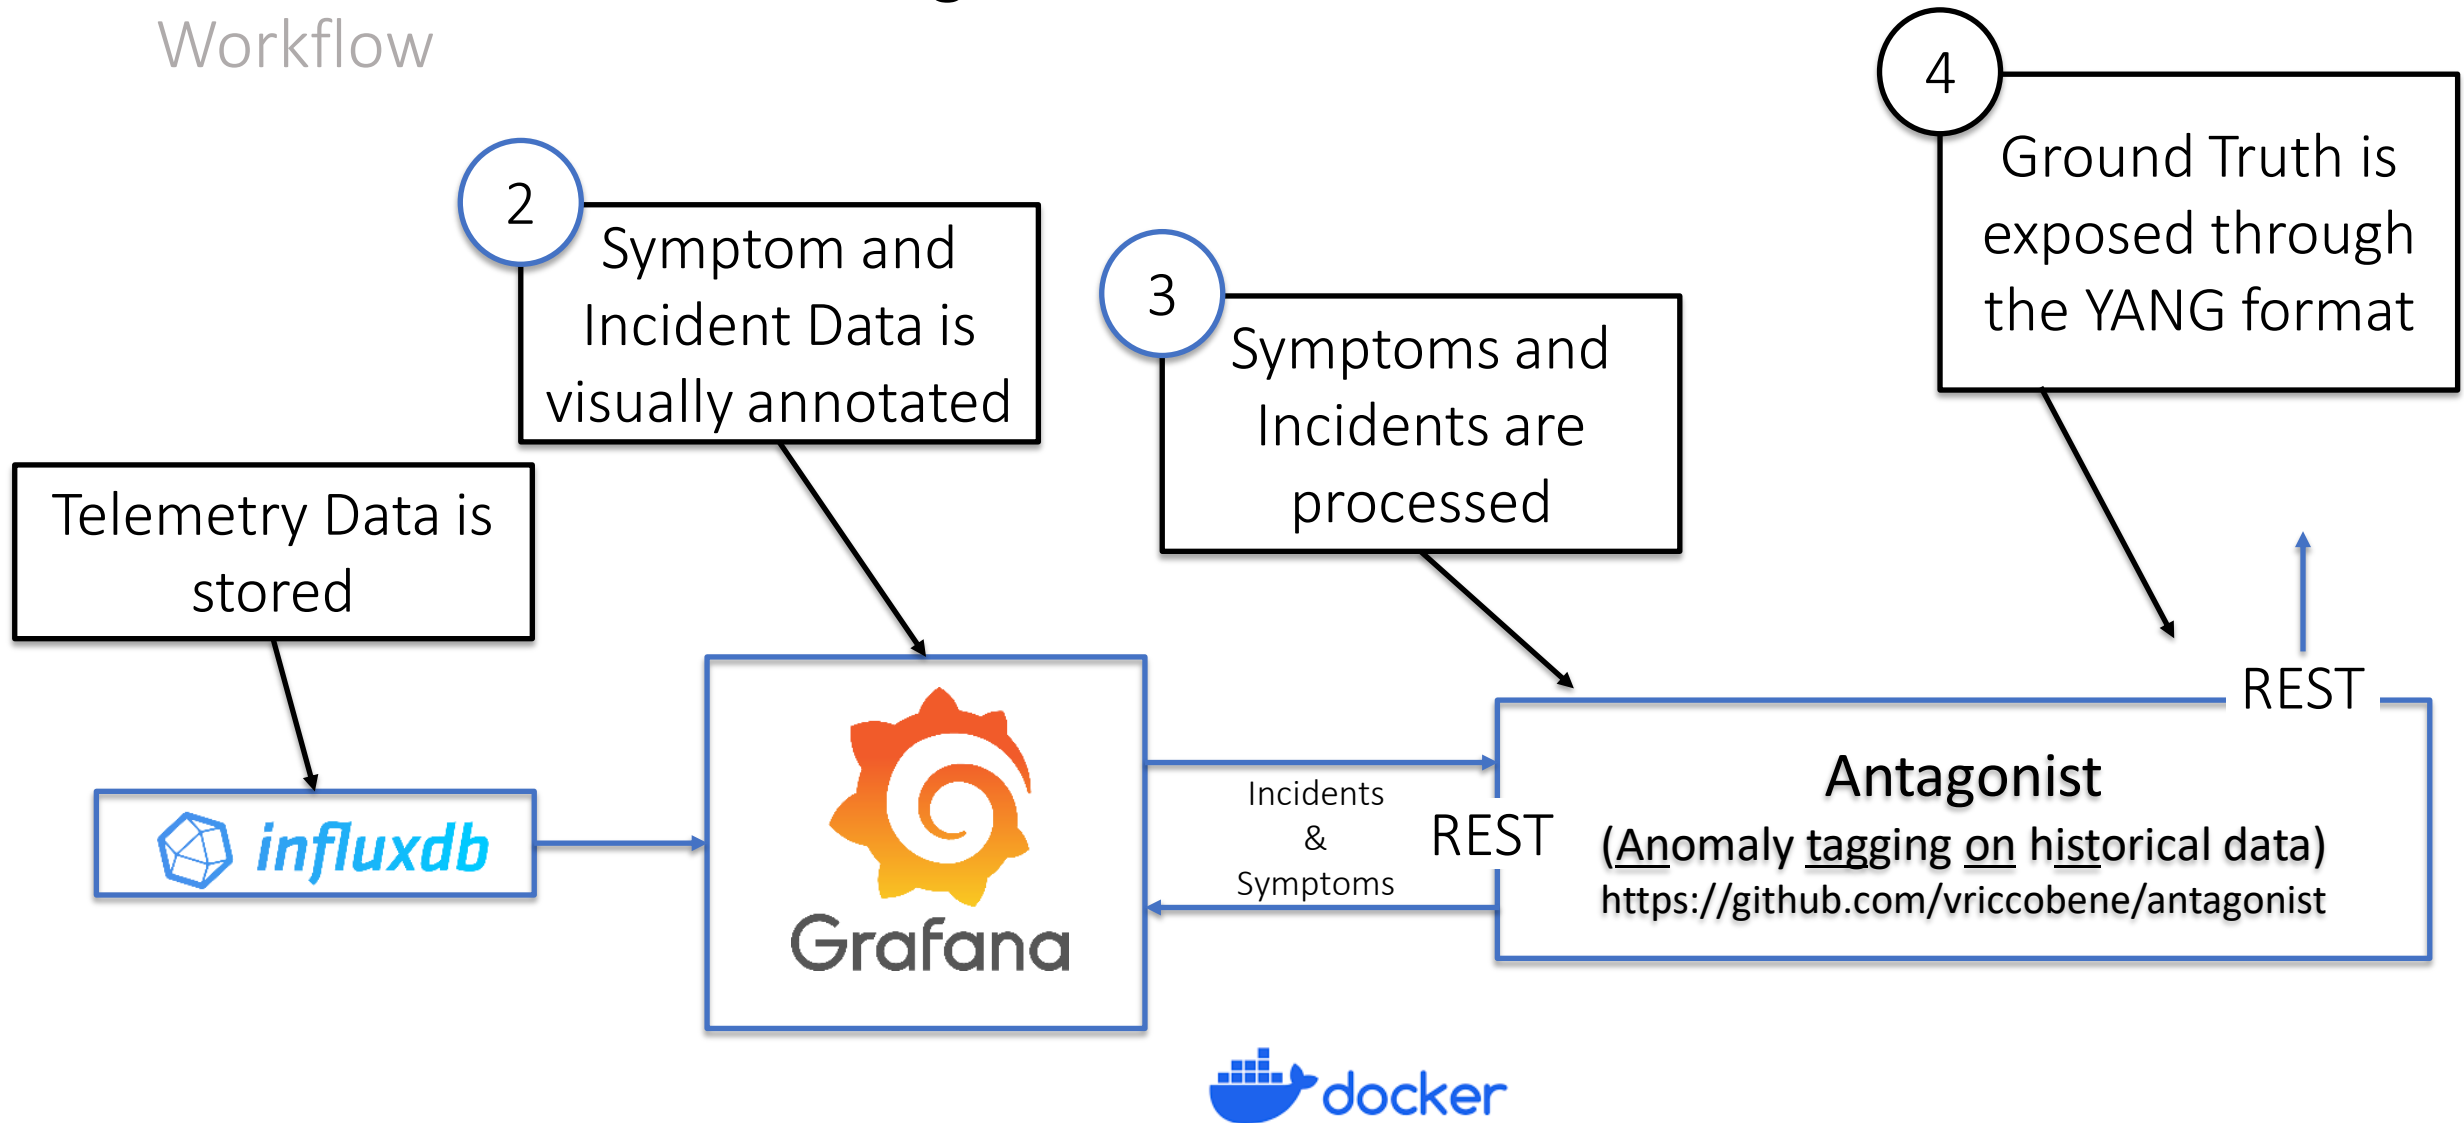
Workflow

2
Symptom and Incident Data is visually annotated

3
Symptoms and Incidents are processed

4
Ground Truth is exposed through the YANG format

Telemetry Data is stored

influxdb

Grafana

Incidents & Symptoms

REST

REST

Antagonist
(Anomaly tagging on historical data)
https://github.com/vriccobene/antagonist

docker